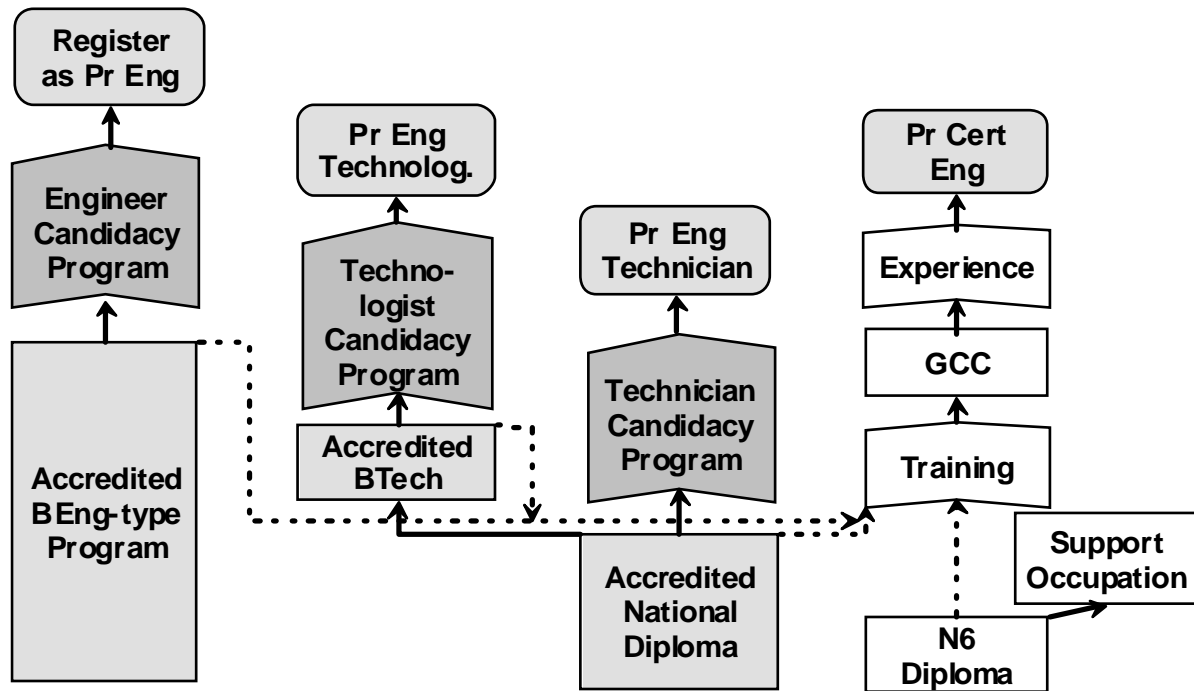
Register as Pr Eng

Engineer Candidacy Program

Accredited BEng-type Program

Pr Eng Technolog.

Techno-logist Candidacy Program

Accredited BTech

Pr Eng Technician

Technician Candidacy Program

Accredited National Diploma

Pr Cert Eng

Experience

GCC

Training

Support Occupation

N6 Diploma